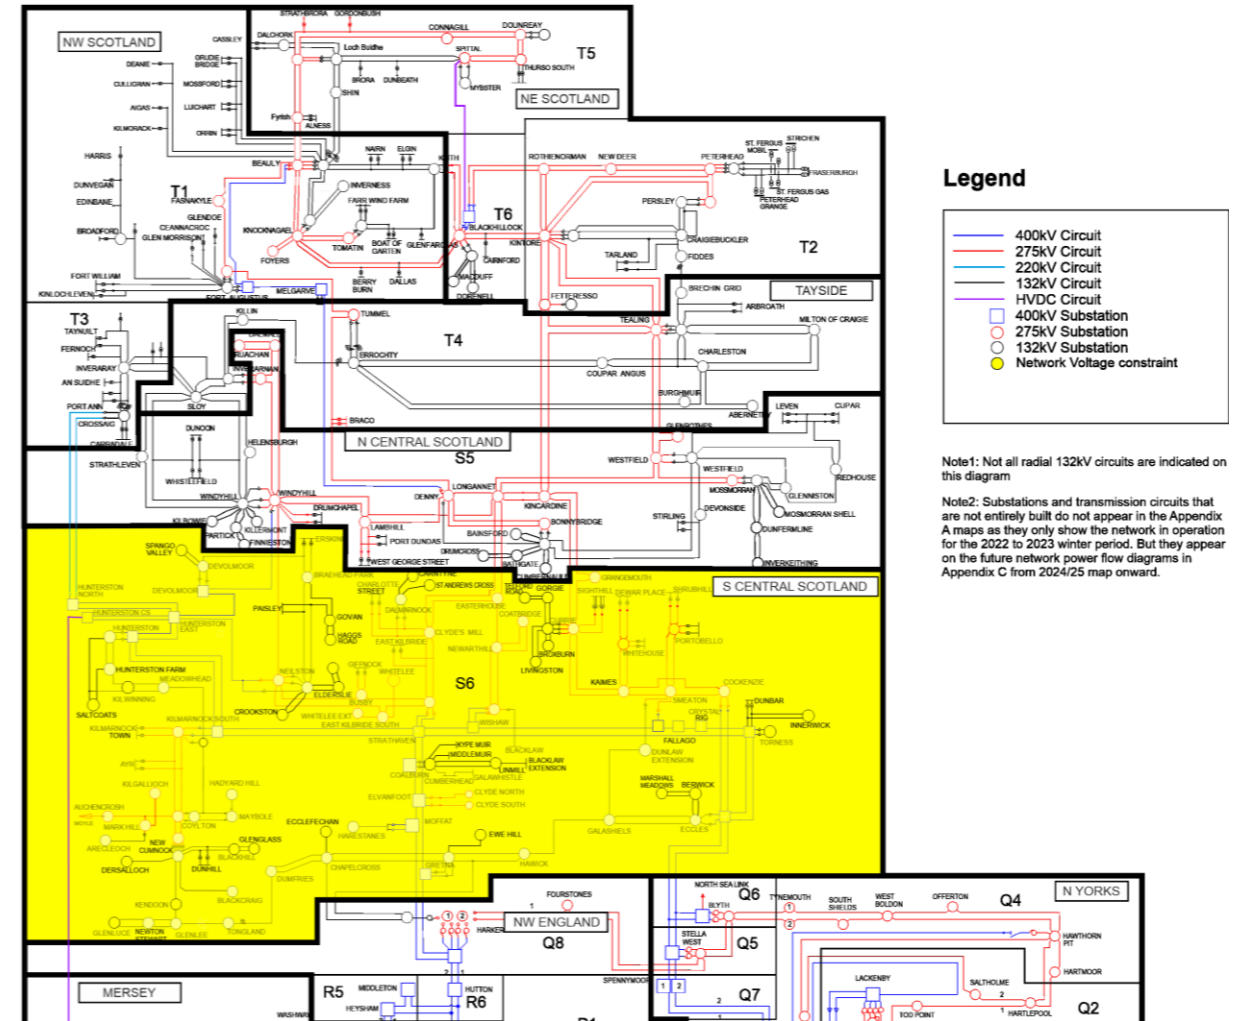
NW SCOTLAND

STRATHBRORA GORDONBUSH
DALCHORK CONNAGILL DOUNREAY
Loch Buidhe SPITTAL
T5
CASSLEY
DEANIE GRUIDE BRIDGE
CULLIGRAN MOSSFORD BRORA DUNBEATH THURSO SOUTH
AIGAS LUICHART SHIN MYBSTER
KILMORACK NE SCOTLAND
ORRIN
Fyrish ALNESS
HARRIS NAIRN ELGIN
BEAULY KEITH ROTHIENORMAN NEW DEER PETERHEAD ST. FERGUS MOBIL STRICHEN
INVERNESS FRASERBURGH
DUNVEGAN T1 ST. FERGUS GAS
EDINBANE FASNAKYLE FARR WIND FARM PERSLEY PETERHEAD GRANGE
GLENDOE T6
BROADFORD CEANNACROC BLACKHILLOCK
GLEN MORRISTON KNOCKANAGEL TOMATIN BOAT OF GARTEN GLENFARCLAS KINTORE CRAIGIEBUCKLER
FOYERS CAIRNFORD TARLAND T2
FORT WILLIAM BERRY BURN DALLAS MACDUFF FIDDES
KINLOCHLEVEN FORT AUGUSTUS MELGARVE DOREWELL FETTERESSO BRECHIN GRID TAYSIDE
T3 KILLIN TUMMEL ARBROATH
TAYNUILT LOCHAY TEALING MILTON OF CRAIGIE
FERNOCH T4 ERROCHTY CHARLESTON
INVERARAY RUACHAN COUPAR ANGUS
AN SUIDHE INVERARNAN BURGHMUIR
PORT ANN SLOY BRACO ABERNETHY LEVEN CUPAR
CROSSAIG DUNOON GLENROTHES
CARRADALE HELENSBURGH N CENTRAL SCOTLAND
STRATHLEVEN S5 WESTFIELD WESTFIELD REDHOUSE
WHISTLEFIELD LONGANNET MOSSMORRAN GLENNISTON
WINDYHILL WINDYHILL DENNY DEVONSIDE MOSMORRAN SHELL
DRUMCHAPEL KINCARDINE STIRLING
KILBOWIE LAMBHILL BONNYBRIDGE DUNFERMLINE
PARTICK KILLERMONT PORT DUNDAS BAINSFORD
FINNIESTON ERSKINE DRUMCROSS INVERKEITHING
SPANGO VALLEY DEVOLMOOR WEST GEORGE STREET BATHGATE
HUNTERSTON NORTH DEVOLMOOR BRAEHEAD PARK SMATHAM ST ANDREWS CROSS CUMBERNAULD GRANGEMOUTH
CHARLOTTE STREET BROXBURN GORGIE SIGHTHILL DEWAR PLACE SHRUBHILL S CENTRAL SCOTLAND
HUNTERSTON CS PAISLEY DALMARNOCK EASTERHOUSE COATBRIDGE
HUNTERSTON HUNTERSTON EAST GOVAN HAGGS ROAD CLYDE'S MILL PORTOBELLO
EAST KILBRIDE NEWARTHILL WHITEHOUSE
HUNTERSTON FARM GIFFNOCK BROXBURN
MEADOWHEAD NEILSTON WHITELEE LIVINGSTON KAIMES
KILWINNING ELDERSLIE S6 COCKENZIE
SALTCOATS BUSBY SMEATON DUNBAR
KILMARNOCK SOUTH CROOKSTON WHITELEE EXT CRYSTAL RIG INNERWICK
KILMARNOCK TOWN EAST KILBRIDE SOUTH WISHAW FALLAGO TORNESS
STRATHAVEN KYPE MUIR BLACKLAW DUNLAW EXTENSION
AYR MIDDLEMUIR BLACKLAW EXTENSION
COALBURN LINMILL
KILGALLIOCH HADYARD HILL CUMBERHEAD GALAWHISTLE MARSHALL MEADOWS BERWICK
ELVANFOOT CLYDE NORTH
AUCHENCROSH CLYDE SOUTH
MAYBOLE ECCLEFECHAN MOFFAT
MARK HILL COYLTON HARESTANES EWE HILL GALASHIELS ECCLES
ARECLEOCH NEW CUMNOCK GLENGLASS
BLACKHILL CHAPELCROSS HAWICK
DERSALLOCH DUNHILL GRETNA
DUMFRIES
KENDOON BLACKCRAIG
GLENLUCE NEWTON STEWART GLENLEE TONGLAND
FOURSTONES NORTH SEA LINK Q6 TYNEMOUTH SOUTH SHIELDS WEST BOLDON OFFERTON Q4 N YORKS
NW ENGLAND BLYTH
HARKER Q8 STELLA WEST Q5 HAWTHORN PIT
HARTMOOR
SPENNYMOOR Q7 LACKENBY SALTHOLME
MERSEY R5 MIDDLETON HUTTON TOD POINT HARTLEPOOL Q2
HEYSHAM R6
WASHWAY

Legend
400kV Circuit
275kV Circuit
220kV Circuit
132kV Circuit
HVDC Circuit
400kV Substation
275kV Substation
132kV Substation
Network Voltage constraint

Note1: Not all radial 132kV circuits are indicated on this diagram

Note2: Substations and transmission circuits that are not entirely built do not appear in the Appendix A maps as they only show the network in operation for the 2022 to 2023 winter period. But they appear on the future network power flow diagrams in Appendix C from 2024/25 map onward.